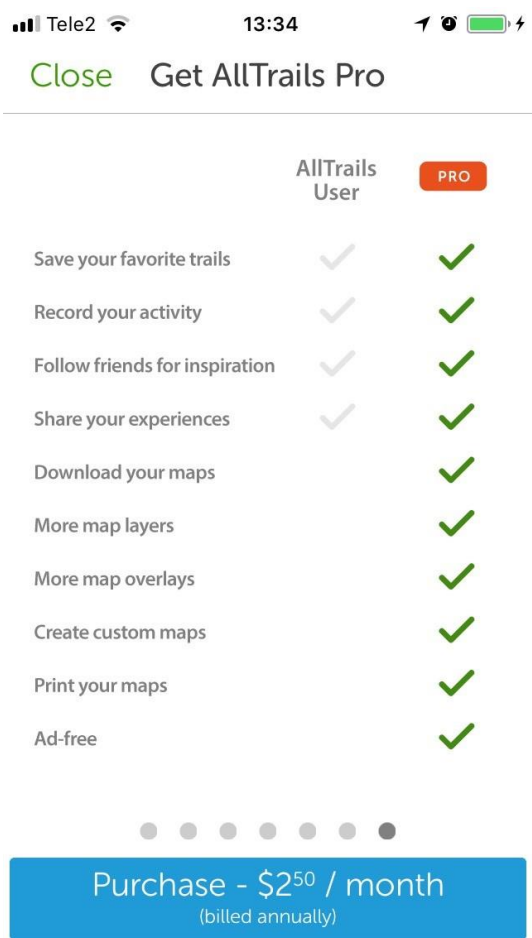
Tele2 13:34

Close Get AllTrails Pro

| | AllTrails User | PRO |
|---|---|---|
| Save your favorite trails | ✓ | ✓ |
| Record your activity | ✓ | ✓ |
| Follow friends for inspiration | ✓ | ✓ |
| Share your experiences | ✓ | ✓ |
| Download your maps | | ✓ |
| More map layers | | ✓ |
| More map overlays | | ✓ |
| Create custom maps | | ✓ |
| Print your maps | | ✓ |
| Ad-free | | ✓ |

Purchase - $\$2^{50}$ / month
(billed annually)